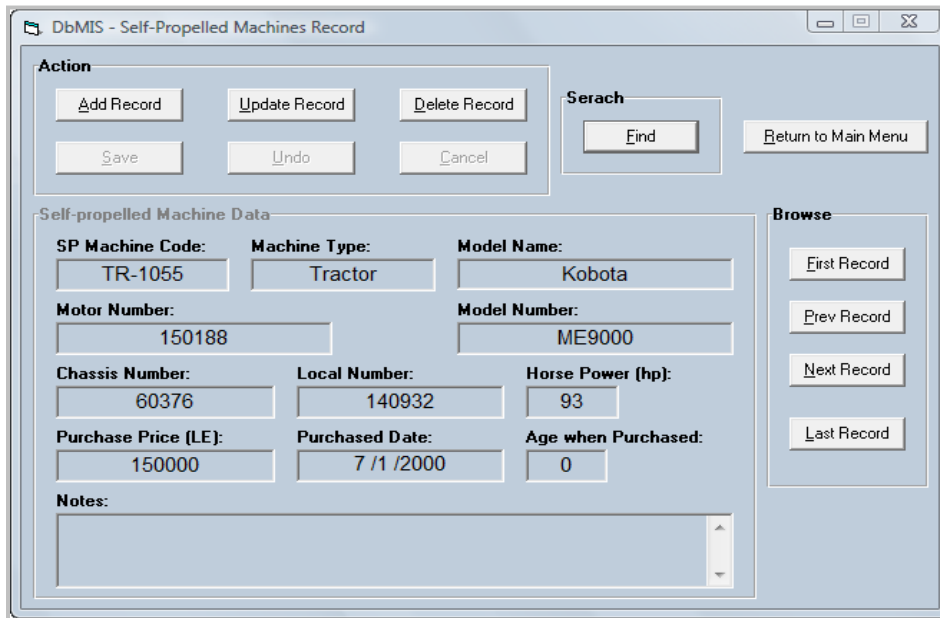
DbMIS - Self-Propelled Machines Record

Action

Add Record

Update Record

Delete Record

Save

Undo

Cancel

Serach

Find

Return to Main Menu

Self-propelled Machine Data

SP Machine Code:
TR-1055

Machine Type:
Tractor

Model Name:
Kobota

Motor Number:
150188

Model Number:
ME9000

Chassis Number:
60376

Local Number:
140932

Horse Power (hp):
93

Purchase Price (LE):
150000

Purchased Date:
7 /1 /2000

Age when Purchased:
0

Notes:

Browse

First Record

Prev Record

Next Record

Last Record